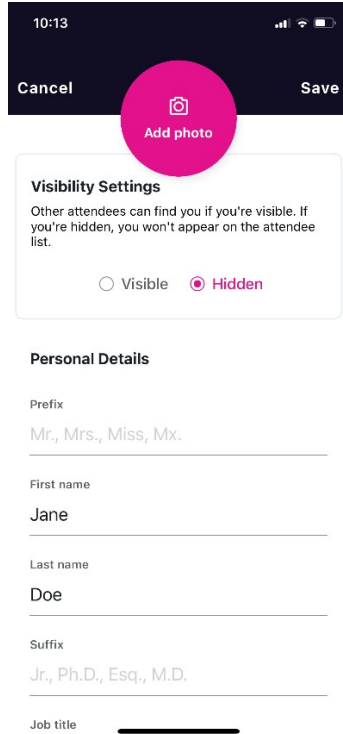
10:13

Cancel

Add photo

Save

Visibility Settings

Other attendees can find you if you're visible. If you're hidden, you won't appear on the attendee list.

Visible Hidden

Personal Details

Prefix

Mr., Mrs., Miss, Mx.

First name

Jane

Last name

Doe

Suffix

Jr., Ph.D., Esq., M.D.

Job title